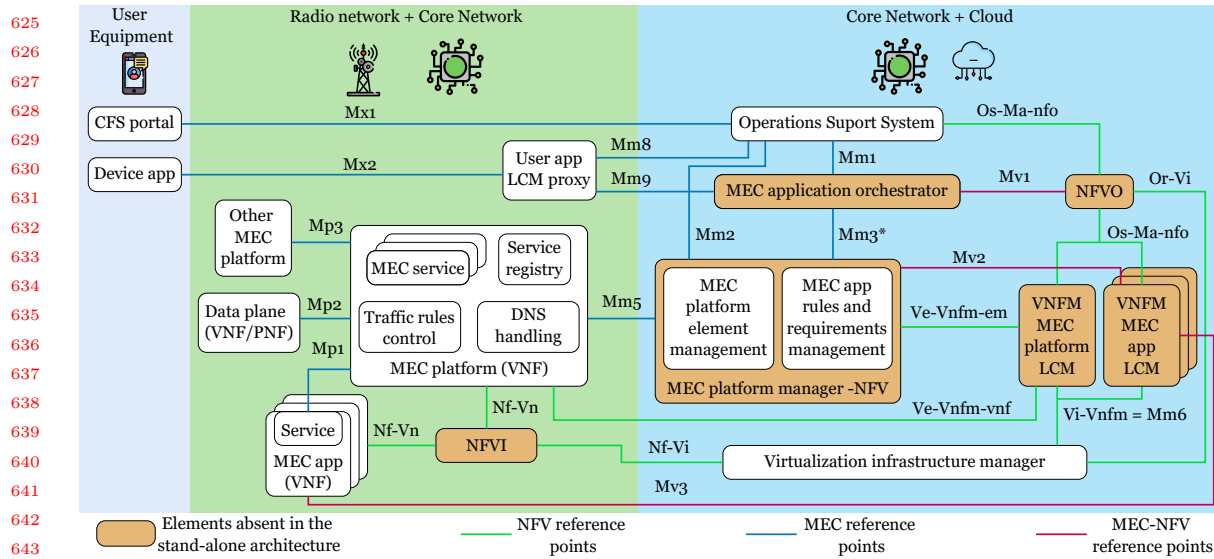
625
626
627
628
629
630
631
632
633
634
635
636
637
638
639
640
641
642
643

User Equipment

Radio network + Core Network

Core Network + Cloud

CFS portal

Mx1

Operations Suport System

Os-Ma-nfo

Mm8

User app LCM proxy

Device app

Mx2

Mm1

Mm9

MEC application orchestrator

Mv1

NFVO

Or-Vi

Other MEC platform

Mp3

MEC service

Service registry

Mm2

Mm3*

Os-Ma-nfo

Mv2

MEC platform element management

MEC app rules and requirements management

Data plane (VNF/PNF)

Mp2

Traffic rules control

DNS handling

Mm5

Ve-Vnfm-em

VNFM MEC platform LCM

VNFM MEC app LCM

Mp1

MEC platform (VNF)

MEC platform manager -NFV

Nf-Vn

Ve-Vnfm-vnf

Service

Nf-Vn

Vi-Vnfm = Mm6

MEC app (VNF)

NFVI

Nf-Vi

Virtualization infrastructure manager

Mv3

Elements absent in the stand-alone architecture

NFV reference points

MEC reference points

MEC-NFV reference points